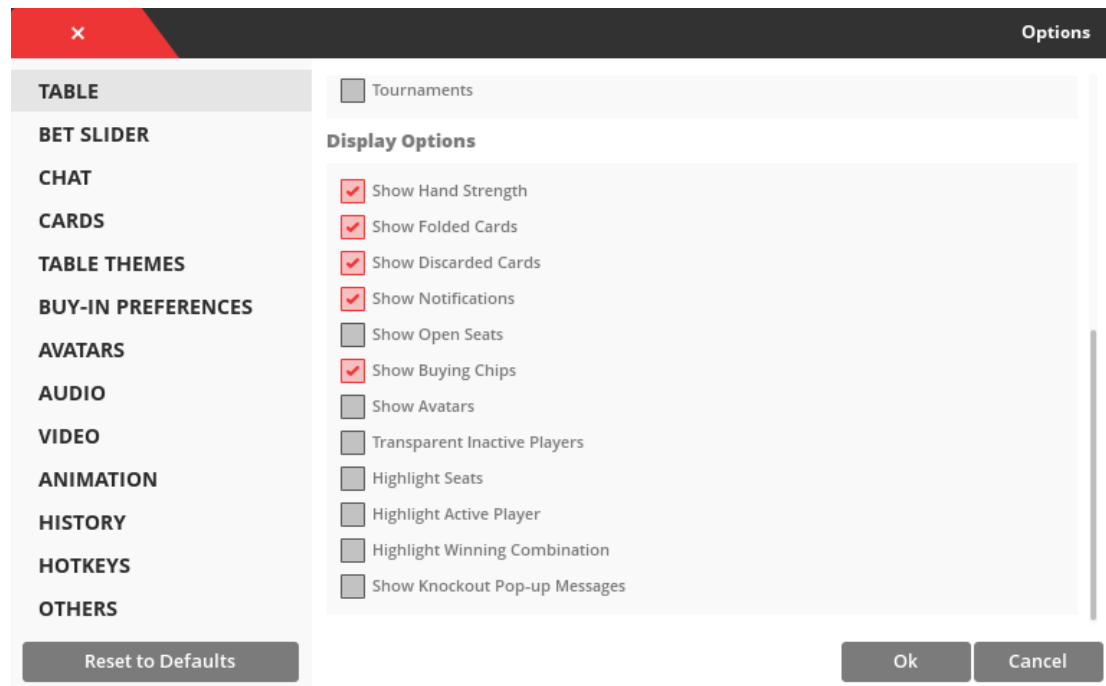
×

Options

TABLE
BET SLIDER
CHAT
CARDS
TABLE THEMES
BUY-IN PREFERENCES
AVATARS
AUDIO
VIDEO
ANIMATION
HISTORY
HOTKEYS
OTHERS

Reset to Defaults

Tournaments

Display Options

Show Hand Strength
Show Folded Cards
Show Discarded Cards
Show Notifications
Show Open Seats
Show Buying Chips
Show Avatars
Transparent Inactive Players
Highlight Seats
Highlight Active Player
Highlight Winning Combination
Show Knockout Pop-up Messages

Ok
Cancel